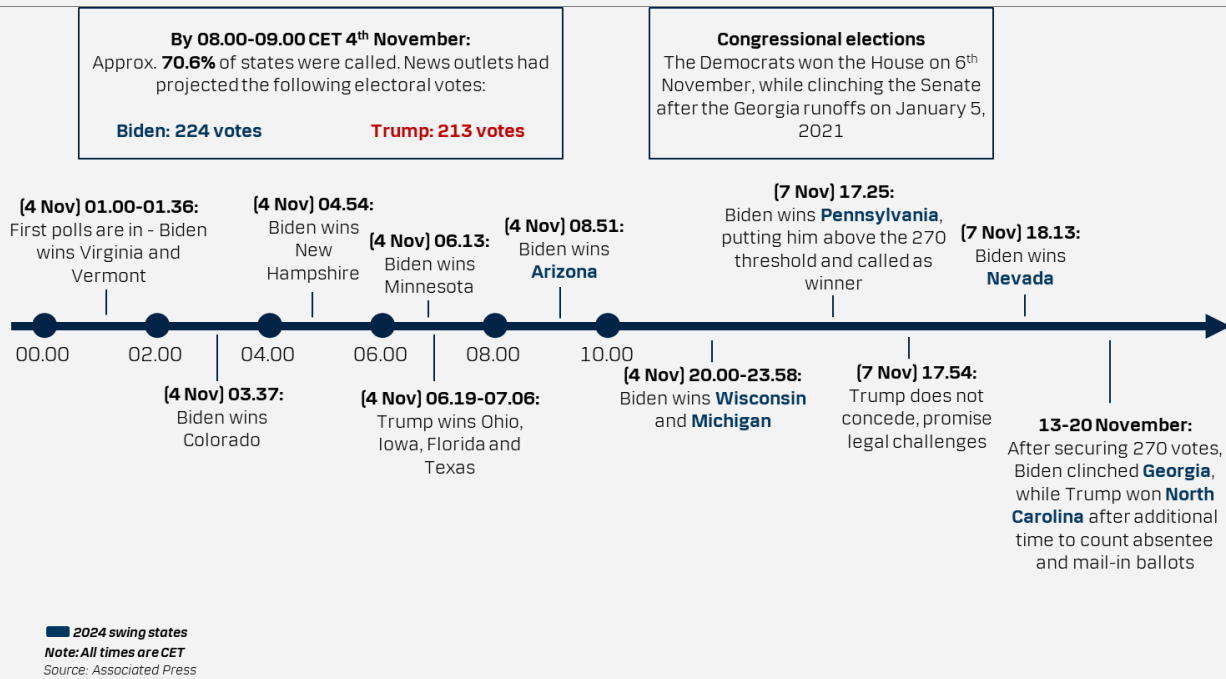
**By 08.00-09.00 CET 4$^{th}$ November:**
Approx. **70.6%** of states were called. News outlets had projected the following electoral votes:

**Biden: 224 votes** **Trump: 213 votes**

**Congressional elections**
The Democrats won the House on 6$^{th}$ November, while clinching the Senate after the Georgia runoffs on January 5, 2021

**(4 Nov) 01.00-01.36:**
First polls are in - Biden wins Virginia and Vermont

**(4 Nov) 04.54:**
Biden wins New Hampshire

**(4 Nov) 06.13:**
Biden wins Minnesota

**(4 Nov) 08.51:**
Biden wins **Arizona**

**(7 Nov) 17.25:**
Biden wins **Pennsylvania**, putting him above the 270 threshold and called as winner

**(7 Nov) 18.13:**
Biden wins **Nevada**

00.00 02.00 04.00 06.00 08.00 10.00

**(4 Nov) 03.37:**
Biden wins Colorado

**(4 Nov) 06.19-07.06:**
Trump wins Ohio, Iowa, Florida and Texas

**(4 Nov) 20.00-23.58:**
Biden wins **Wisconsin** and **Michigan**

**(7 Nov) 17.54:**
Trump does not concede, promise legal challenges

**13-20 November:**
After securing 270 votes, Biden clinched **Georgia**, while Trump won **North Carolina** after additional time to count absentee and mail-in ballots

2024 swing states
Note: All times are CET
Source: Associated Press